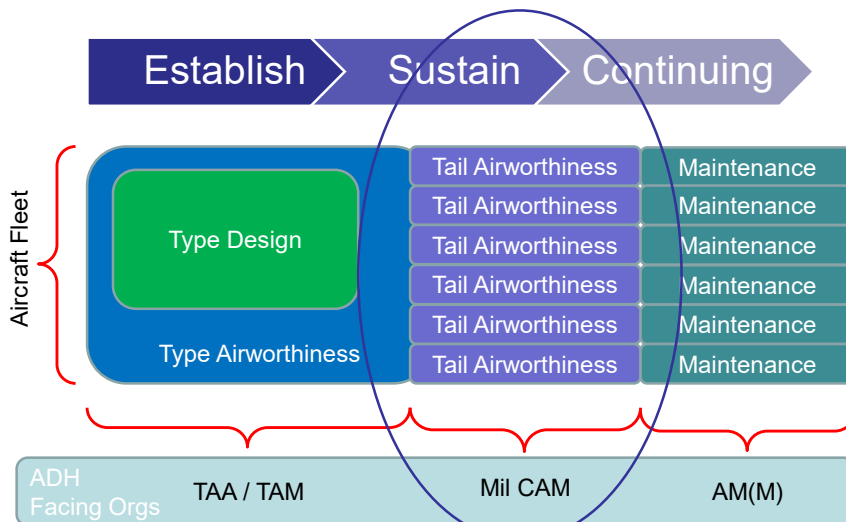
Establish
Sustain
Continuing

Aircraft Fleet

Type Design

Type Airworthiness

Tail Airworthiness
Tail Airworthiness
Tail Airworthiness
Tail Airworthiness
Tail Airworthiness
Tail Airworthiness

Maintenance
Maintenance
Maintenance
Maintenance
Maintenance
Maintenance

ADH Facing Orgs
TAA / TAM
Mil CAM
AM(M)